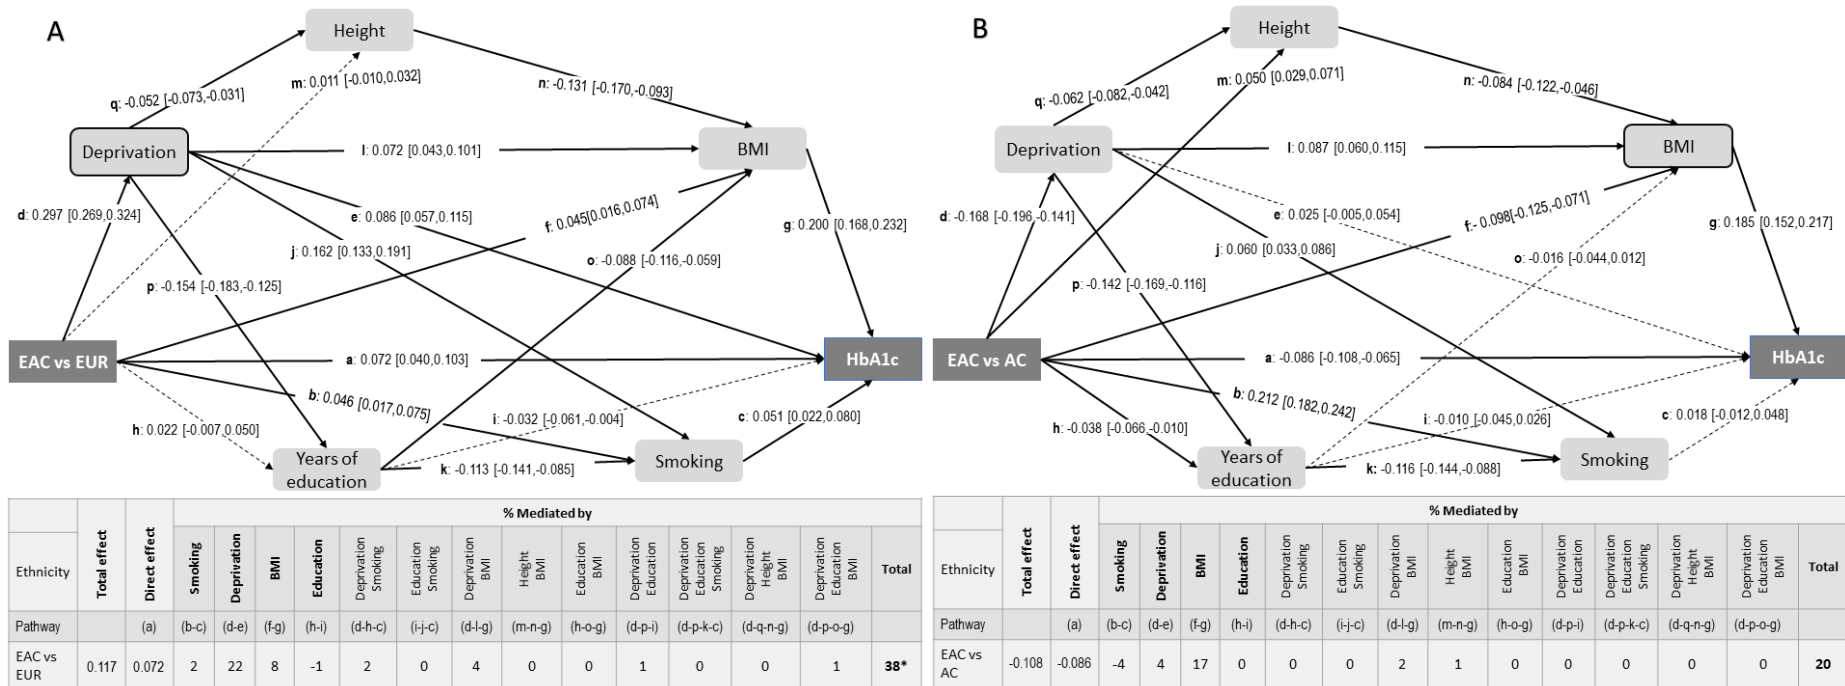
A

Height

Deprivation

BMI

EAC vs EUR

HbA1c

Years of education

Smoking

q: -0.052 [-0.073,-0.031]
m: 0.011 [-0.010,0.032]
n: -0.131 [-0.170,-0.093]
l: 0.072 [0.043,0.101]
d: 0.297 [0.269,0.324]
e: 0.086 [0.057,0.115]
f: 0.045[0.016,0.074]
g: 0.200 [0.168,0.232]
j: 0.162 [0.133,0.191]
o: -0.088 [-0.116,-0.059]
p: -0.154 [-0.183,-0.125]
a: 0.072 [0.040,0.103]
b: 0.046 [0.017,0.075]
i: -0.032 [-0.061,-0.004]
h: 0.022 [-0.007,0.050]
c: 0.051 [0.022,0.080]
k: -0.113 [-0.141,-0.085]

| Ethnicity | Total effect | Direct effect | Smoking | Deprivation | BMI | Education | Deprivation Smoking | Education Smoking | Deprivation BMI | Height BMI | Education BMI | Deprivation Education | Deprivation Education Smoking | Deprivation Height BMI | Deprivation Education BMI | Total |
|---|---|---|---|---|---|---|---|---|---|---|---|---|---|---|---|---|
| | | | % Mediated by | | | | | | | | | | | | | |
| Pathway | | (a) | (b-c) | (d-e) | (f-g) | (h-i) | (d-h-c) | (i-j-c) | (d-l-g) | (m-n-g) | (h-o-g) | (d-p-i) | (d-p-k-c) | (d-q-n-g) | (d-p-o-g) | |
| EAC vs EUR | 0.117 | 0.072 | 2 | 22 | 8 | -1 | 2 | 0 | 4 | 0 | 0 | 1 | 0 | 0 | 1 | 38* |

B

Height

Deprivation

BMI

EAC vs AC

HbA1c

Years of education

Smoking

q: -0.062 [-0.082,-0.042]
m: 0.050 [0.029,0.071]
n: -0.084 [-0.122,-0.046]
l: 0.087 [0.060,0.115]
d: -0.168 [-0.196,-0.141]
e: 0.025 [-0.005,0.054]
f: -0.098[-0.125,-0.071]
g: 0.185 [0.152,0.217]
j: 0.060 [0.033,0.086]
o: -0.016 [-0.044,0.012]
p: -0.142 [-0.169,-0.116]
a: -0.086 [-0.108,-0.065]
b: 0.212 [0.182,0.242]
i: -0.010 [-0.045,0.026]
h: -0.038 [-0.066,-0.010]
c: 0.018 [-0.012,0.048]
k: -0.116 [-0.144,-0.088]

| Ethnicity | Total effect | Direct effect | Smoking | Deprivation | BMI | Education | Deprivation Smoking | Education Smoking | Deprivation BMI | Height BMI | Education BMI | Deprivation Education | Deprivation Education Smoking | Deprivation Height BMI | Deprivation Education BMI | Total |
|---|---|---|---|---|---|---|---|---|---|---|---|---|---|---|---|---|
| | | | % Mediated by | | | | | | | | | | | | | |
| Pathway | | (a) | (b-c) | (d-e) | (f-g) | (h-i) | (d-h-c) | (i-j-c) | (d-l-g) | (m-n-g) | (h-o-g) | (d-p-i) | (d-p-k-c) | (d-q-n-g) | (d-p-o-g) | |
| EAC vs AC | -0.108 | -0.086 | -4 | 4 | 17 | 0 | 0 | 0 | 2 | 1 | 0 | 0 | 0 | 0 | 0 | 20 |